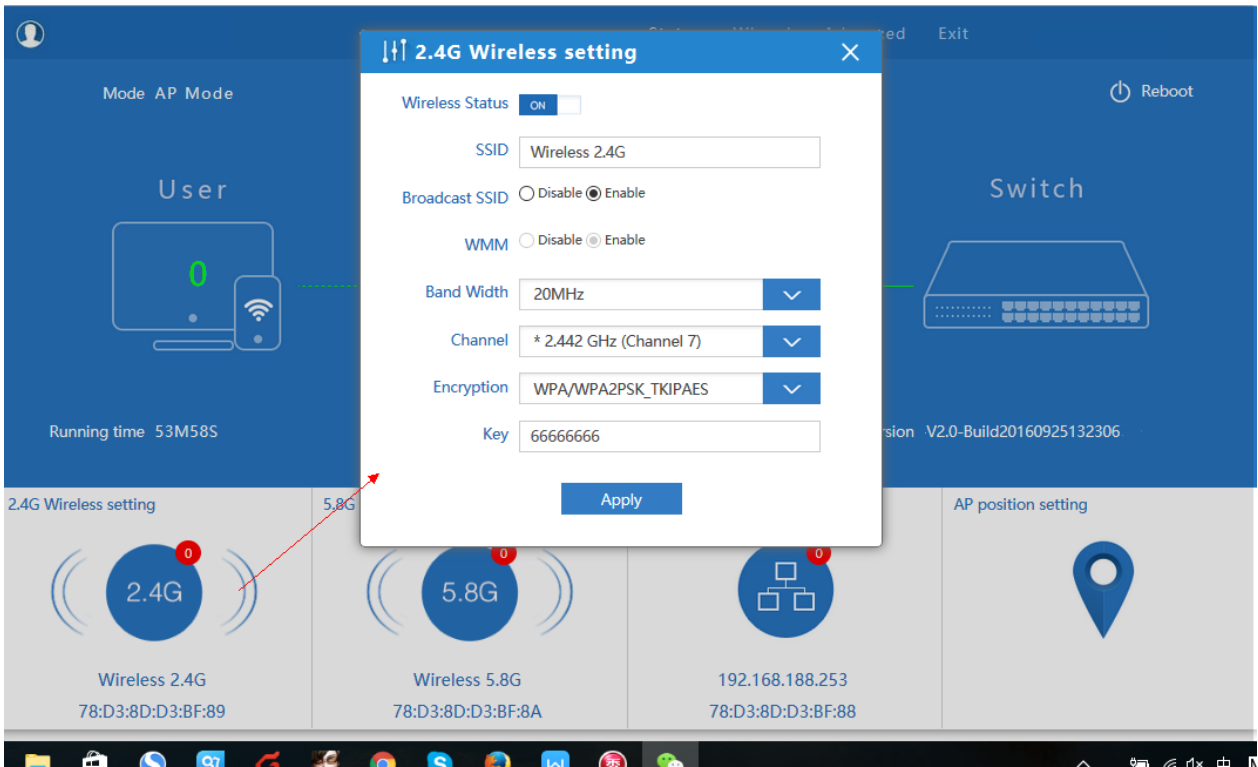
ed Exit

Mode AP Mode

Reboot

User

0

Switch

Running time 53M58S

rsion V2.0-Build20160925132306

2.4G Wireless setting

Wireless Status ON

SSID Wireless 2.4G

Broadcast SSID Disable Enable

WMM Disable Enable

Band Width 20MHz

Channel * 2.442 GHz (Channel 7)

Encryption WPA/WPA2PSK_TKIPAES

Key 66666666

Apply

2.4G Wireless setting

5.8G

AP position setting

0

2.4G

0

5.8G

0

Wireless 2.4G
78:D3:8D:D3:BF:89

Wireless 5.8G
78:D3:8D:D3:BF:8A

192.168.188.253
78:D3:8D:D3:BF:88